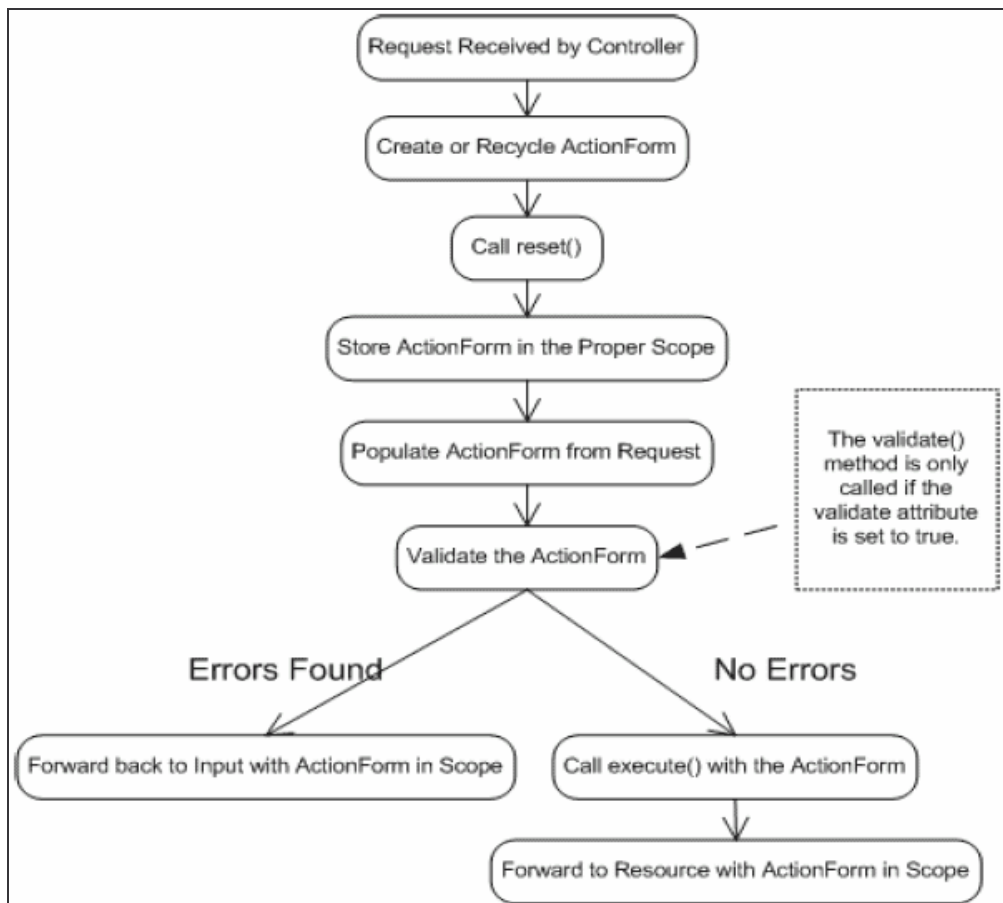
Request Received by Controller

Create or Recycle ActionForm

Call reset()

Store ActionForm in the Proper Scope

Populate ActionForm from Request

The validate() method is only called if the validate attribute is set to true.

Validate the ActionForm

Errors Found

No Errors

Forward back to Input with ActionForm in Scope

Call execute() with the ActionForm

Forward to Resource with ActionForm in Scope